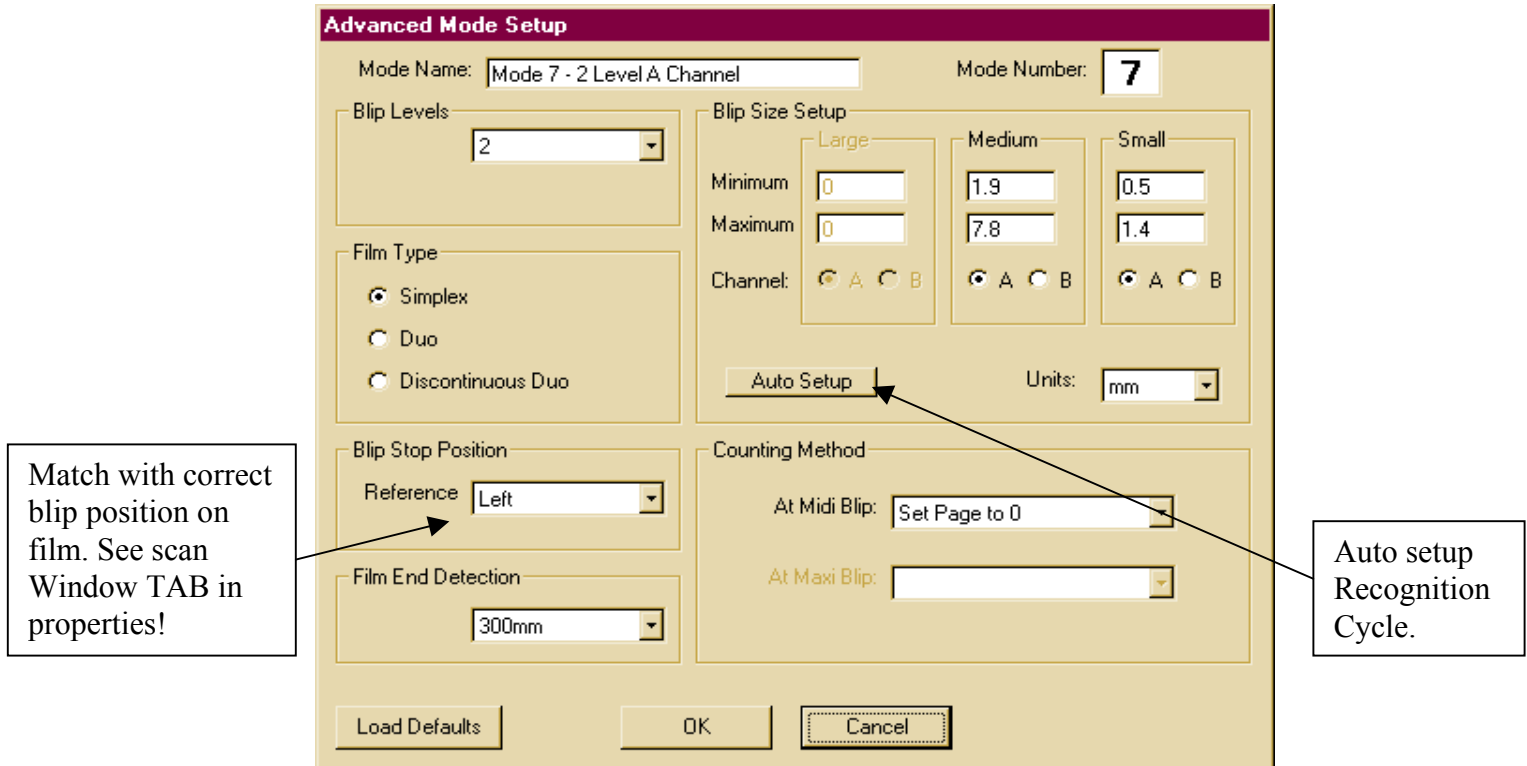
Advanced Mode Setup

Mode Name: Mode 7 - 2 Level A Channel

Mode Number: 7

Blip Levels

2

Blip Size Setup

Large

Medium

Small

Minimum 0 1.9 0.5

Maximum 0 7.8 1.4

Channel: A B A B A B

Auto Setup

Units: mm

Film Type

Simplex

Duo

Discontinuous Duo

Blip Stop Position

Reference Left

Counting Method

At Midi Blip: Set Page to 0

At Maxi Blip:

Film End Detection

300mm

Load Defaults

OK

Cancel

Match with correct blip position on film. See scan Window TAB in properties!

Auto setup Recognition Cycle.